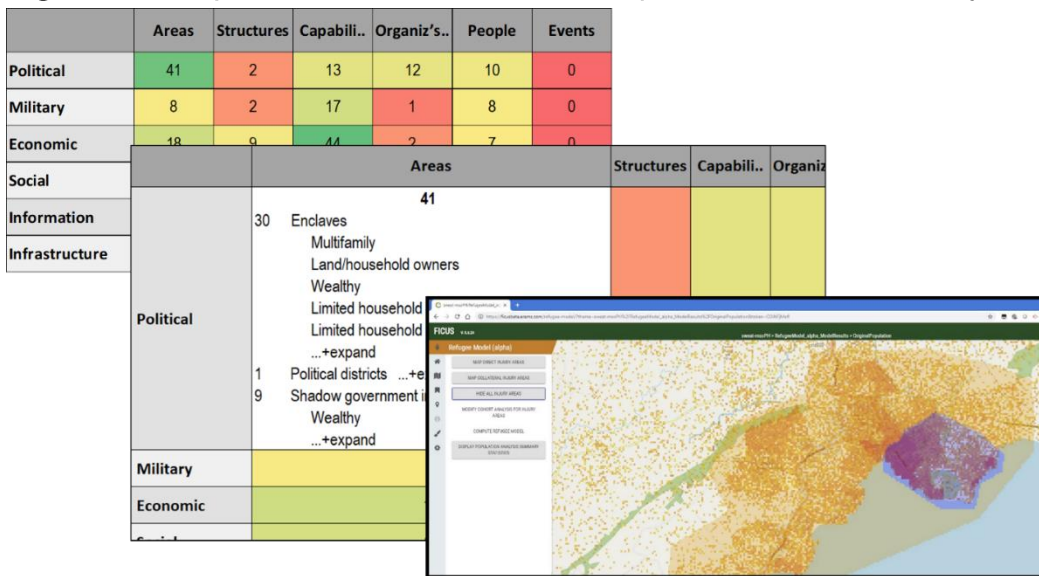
| | Areas | Structures | Capabili.. | Organiz's.. | People | Events |
|---|---|---|---|---|---|---|
| Political | 41 | 2 | 13 | 12 | 10 | 0 |
| Military | 8 | 2 | 17 | 1 | 8 | 0 |
| Economic | 18 | 9 | 44 | 2 | 7 | 0 |
| Social | | | | | | |
| Information | | | | | | |
| Infrastructure | | | | | | |

| | Areas | Structures | Capabili.. | Organiz |
|---|---|---|---|---|
| Political | 41<br>30 Enclaves<br>Multifamily<br>Land/household owners<br>Wealthy<br>Limited household<br>Limited household<br>...+expand<br>1 Political districts ...+e<br>9 Shadow government i<br>Wealthy<br>...+expand | | | |
| Military | | | | |
| Economic | | | | |

FICUS

Refugee Model (alpha)

MAP DIRECT INJURY AREAS

MAP COLLATERAL INJURY AREAS

HIDE ALL INJURY AREAS

MODIFY COHORT ANALYSIS FOR INJURY AREAS

COMPUTE REFUGEE MODEL

DISPLAY POPULATION ANALYSIS SUMMARY

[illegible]